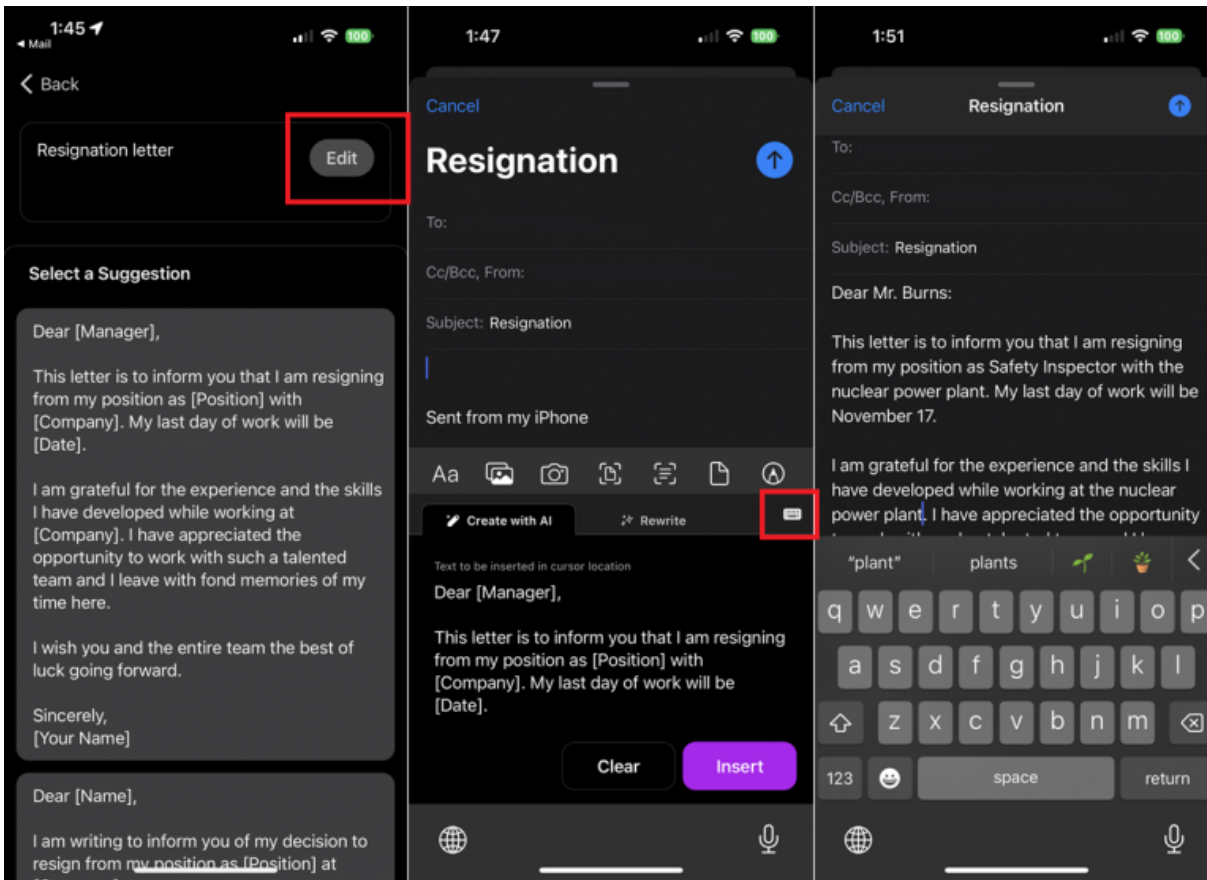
1:45
◂ Mail
100

Back

Resignation letter

Edit

Select a Suggestion

Dear [Manager],

This letter is to inform you that I am resigning from my position as [Position] with [Company]. My last day of work will be [Date].

I am grateful for the experience and the skills I have developed while working at [Company]. I have appreciated the opportunity to work with such a talented team and I leave with fond memories of my time here.

I wish you and the entire team the best of luck going forward.

Sincerely,
[Your Name]

Dear [Name],

I am writing to inform you of my decision to resign from my position as [Position] at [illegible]

1:47
100

Cancel

Resignation

To:

Cc/Bcc, From:

Subject: Resignation

Sent from my iPhone

Aa

Create with AI

Rewrite

Text to be inserted in cursor location

Dear [Manager],

This letter is to inform you that I am resigning from my position as [Position] with [Company]. My last day of work will be [Date].

Clear

Insert

1:51
100

Cancel

Resignation

To:

Cc/Bcc, From:

Subject: Resignation

Dear Mr. Burns:

This letter is to inform you that I am resigning from my position as Safety Inspector with the nuclear power plant. My last day of work will be November 17.

I am grateful for the experience and the skills I have developed while working at the nuclear power plant. I have appreciated the opportunity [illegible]

"plant"

plants

q w e r t y u i o p
a s d f g h j k l
z x c v b n m

123

space

return